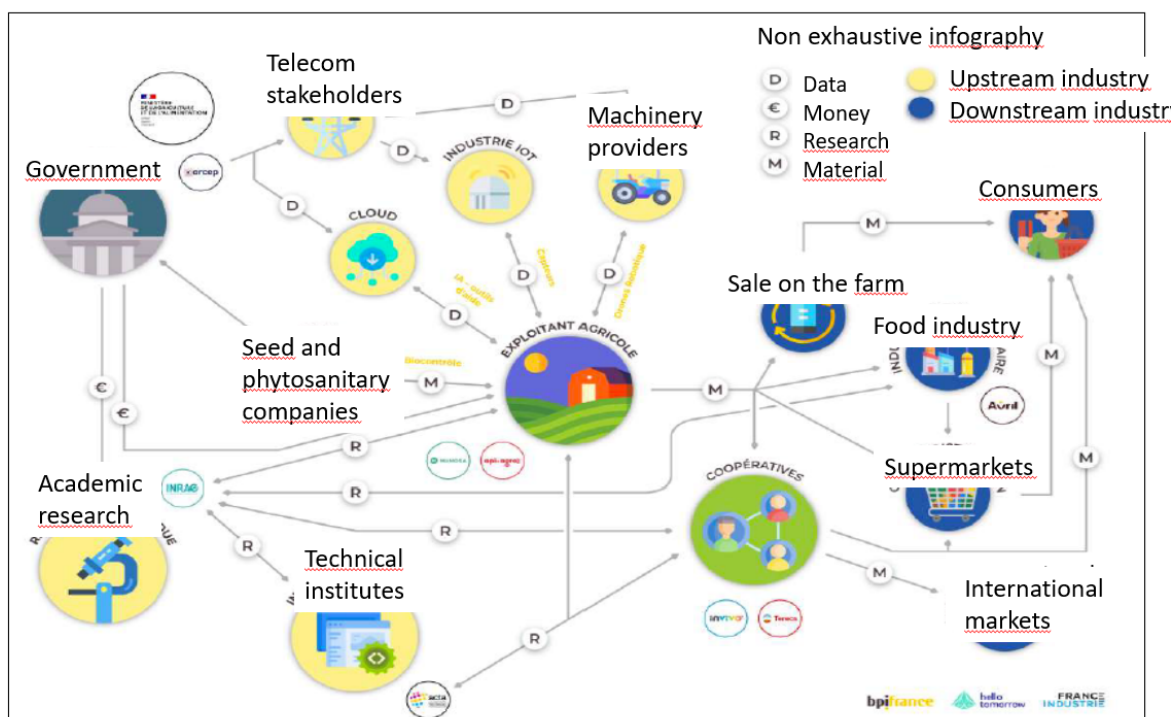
Non exhaustive infography

D Data
€ Money
R Research
M Material

Upstream industry
Downstream industr

Telecom stakeholders

Machinery providers

Government

arcep

INDUSTRIE IOT

CLOUD

Consumers

D

D

D

D

D

D

IA - outils d'aide

Capteurs

Drones Robotique

Sale on the farm

Food industry

EXPLOITANT AGRICOLE

Seed and phytosanitary companies

Biocontrôle

M

M

M

M

M

M

€

€

R

R

R

R

R

Avril

Supermarkets

Academic research

INRAE

COOPÉRATIVES

InVivo

Terrena

Technical institutes

International markets

acta

bpifrance

hello tomorrow

FRANCE INDUSTRIE